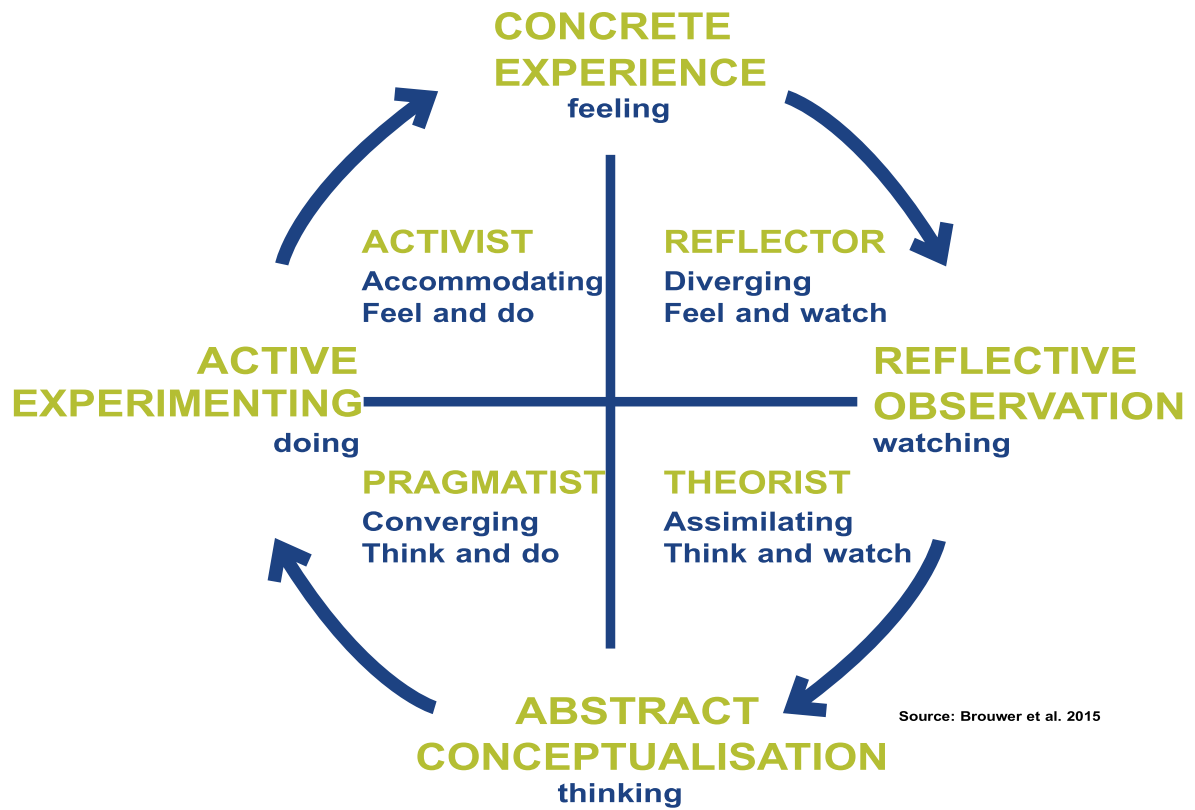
CONCRETE EXPERIENCE
feeling

ACTIVIST
Accommodating
Feel and do

REFLECTOR
Diverging
Feel and watch

ACTIVE EXPERIMENTING
doing

REFLECTIVE OBSERVATION
watching

PRAGMATIST
Converging
Think and do

THEORIST
Assimilating
Think and watch

ABSTRACT CONCEPTUALISATION
thinking

Source: Brouwer et al. 2015